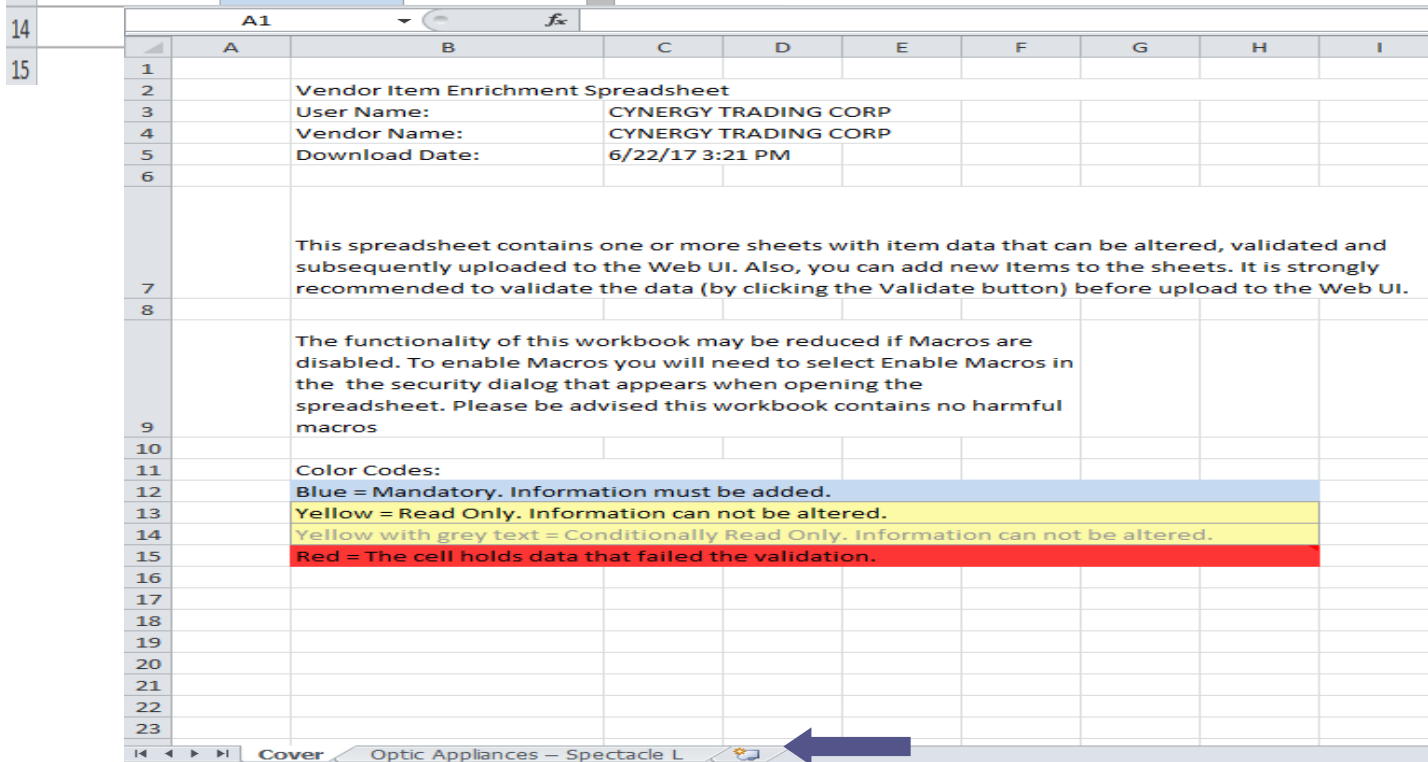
14
15

A1 $f_x$

| | A | B | C | D | E | F | G | H | I |
|---|---|---|---|---|---|---|---|---|---|
| 1 | | | | | | | | | |
| 2 | | Vendor Item Enrichment Spreadsheet | | | | | | | |
| 3 | | User Name: | CYNERGY TRADING CORP | | | | | | |
| 4 | | Vendor Name: | CYNERGY TRADING CORP | | | | | | |
| 5 | | Download Date: | 6/22/17 3:21 PM | | | | | | |
| 6 | | | | | | | | | |
| 7 | | This spreadsheet contains one or more sheets with item data that can be altered, validated and subsequently uploaded to the Web UI. Also, you can add new Items to the sheets. It is strongly recommended to validate the data (by clicking the Validate button) before upload to the Web UI. | | | | | | | |
| 8 | | | | | | | | | |
| 9 | | The functionality of this workbook may be reduced if Macros are disabled. To enable Macros you will need to select Enable Macros in the the security dialog that appears when opening the spreadsheet. Please be advised this workbook contains no harmful macros | | | | | | | |
| 10 | | | | | | | | | |
| 11 | | Color Codes: | | | | | | | |
| 12 | | Blue = Mandatory. Information must be added. | | | | | | | |
| 13 | | Yellow = Read Only. Information can not be altered. | | | | | | | |
| 14 | | Yellow with grey text = Conditionally Read Only. Information can not be altered. | | | | | | | |
| 15 | | Red = The cell holds data that failed the validation. | | | | | | | |
| 16 | | | | | | | | | |
| 17 | | | | | | | | | |
| 18 | | | | | | | | | |
| 19 | | | | | | | | | |
| 20 | | | | | | | | | |
| 21 | | | | | | | | | |
| 22 | | | | | | | | | |
| 23 | | | | | | | | | |

Cover | Optic Appliances – Spectacle L